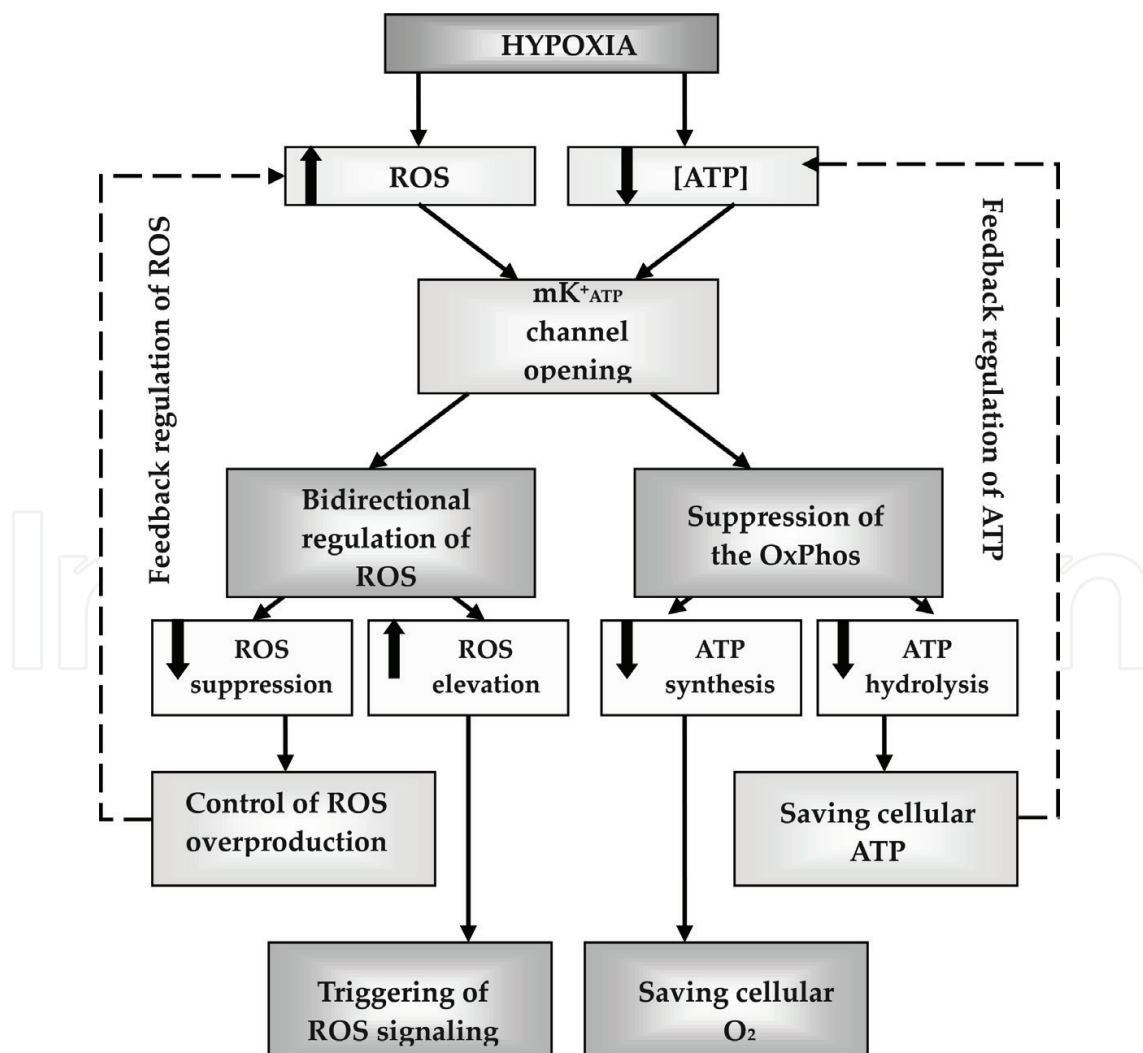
HYPOXIA

ROS

[ATP]

Feedback regulation of ROS

Feedback regulation of ATP

$mK^{+}_{ATP}$ channel opening

Bidirectional regulation of ROS

Suppression of the OxPhos

ROS suppression

ROS elevation

ATP synthesis

ATP hydrolysis

Control of ROS overproduction

Saving cellular ATP

Triggering of ROS signaling

Saving cellular $O_2$